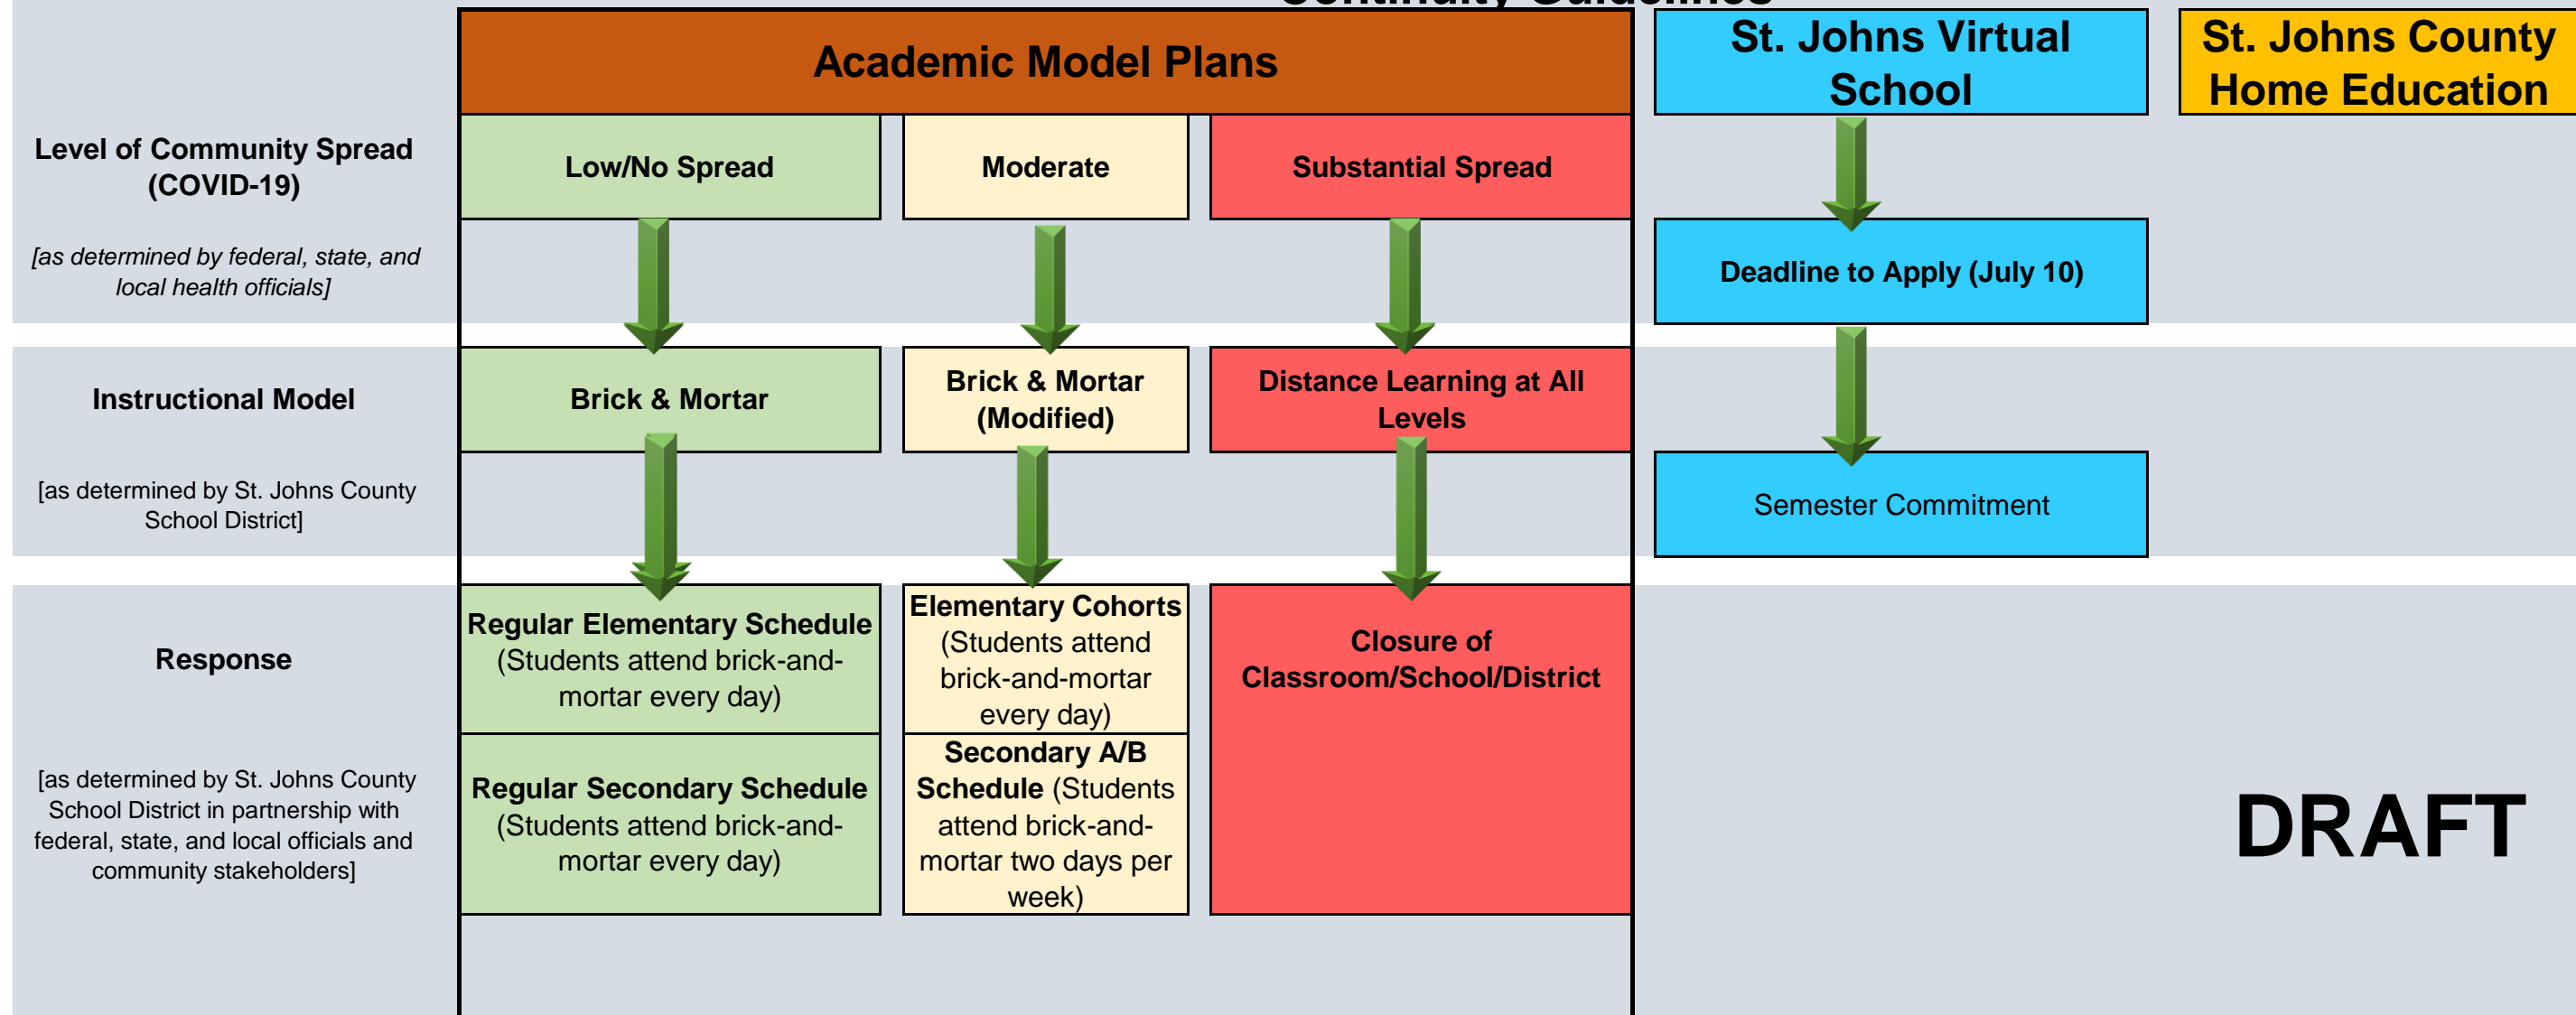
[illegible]

Academic Model Plans

St. Johns Virtual School

St. Johns County Home Education

Level of Community Spread (COVID-19)

[as determined by federal, state, and local health officials]

Low/No Spread

Moderate

Substantial Spread

Deadline to Apply (July 10)

Instructional Model

[as determined by St. Johns County School District]

Brick & Mortar

Brick & Mortar (Modified)

Distance Learning at All Levels

Semester Commitment

Response

[as determined by St. Johns County School District in partnership with federal, state, and local officials and community stakeholders]

Regular Elementary Schedule (Students attend brick-and-mortar every day)

Elementary Cohorts (Students attend brick-and-mortar every day)

Closure of Classroom/School/District

Regular Secondary Schedule (Students attend brick-and-mortar every day)

Secondary A/B Schedule (Students attend brick-and-mortar two days per week)

DRAFT